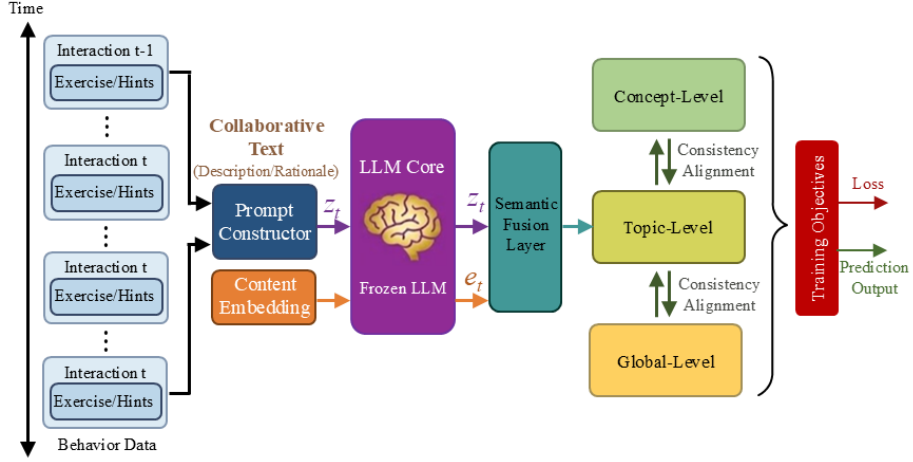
Time

Interaction t-1
Exercise/Hints
⋮
Interaction t
Exercise/Hints
⋮
Interaction t
Exercise/Hints
⋮
Interaction t
Exercise/Hints

Behavior Data

Collaborative Text
(Description/Rationale)

Prompt Constructor

Content Embedding

$z_t$

LLM Core

Frozen LLM

$z_t$

$e_t$

Semantic Fusion Layer

Concept-Level

Consistency Alignment

Topic-Level

Consistency Alignment

Global-Level

Training Objectives

Loss

Prediction Output